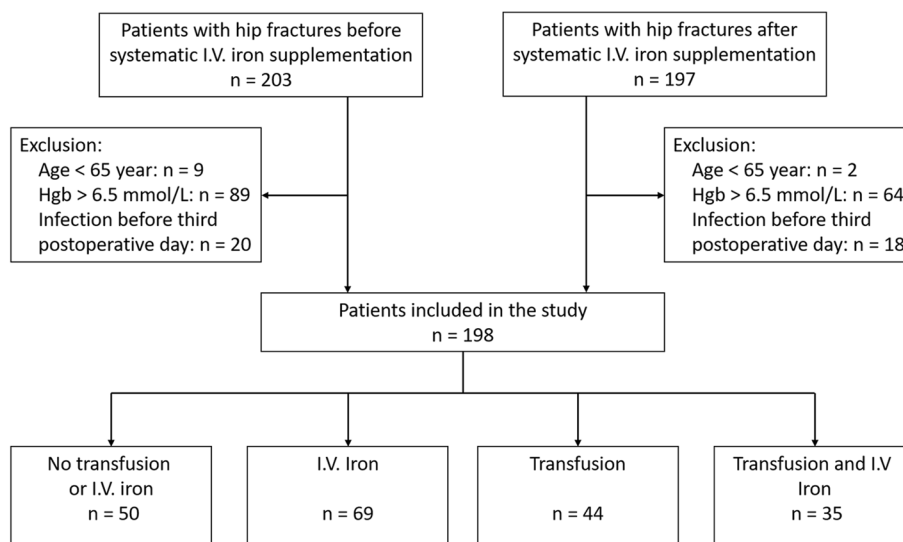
Patients with hip fractures before systematic I.V. iron supplementation
n = 203

Patients with hip fractures after systematic I.V. iron supplementation
n = 197

Exclusion:
Age < 65 year: n = 9
Hgb > 6.5 mmol/L: n = 89
Infection before third postoperative day: n = 20

Exclusion:
Age < 65 year: n = 2
Hgb > 6.5 mmol/L: n = 64
Infection before third postoperative day: n = 18

Patients included in the study
n = 198

No transfusion or I.V. iron
n = 50

I.V. Iron
n = 69

Transfusion
n = 44

Transfusion and I.V Iron
n = 35